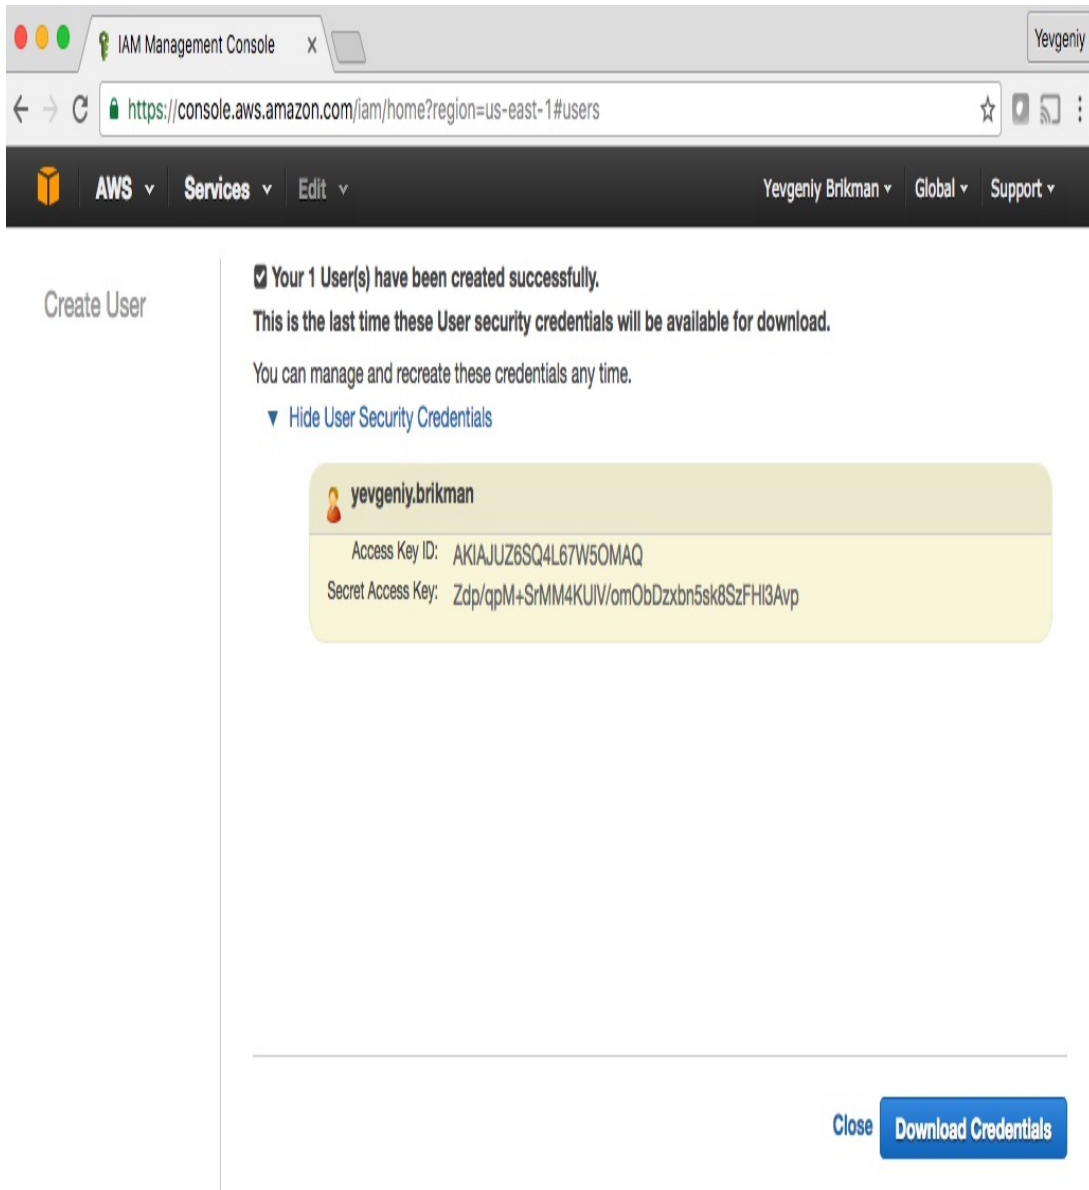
IAM Management Console ×

Yevgeniy

https://console.aws.amazon.com/iam/home?region=us-east-1#users

AWS ∨ Services ∨ Edit ∨

Yevgeniy Brikman ▾ Global ▾ Support ▾

Create User

Your 1 User(s) have been created successfully.

This is the last time these User security credentials will be available for download.

You can manage and recreate these credentials any time.

▼ Hide User Security Credentials

yevgeniy.brikman

Access Key ID: AKIAJUZ6SQ4L67W5OMAQ

Secret Access Key: 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

Close Download Credentials